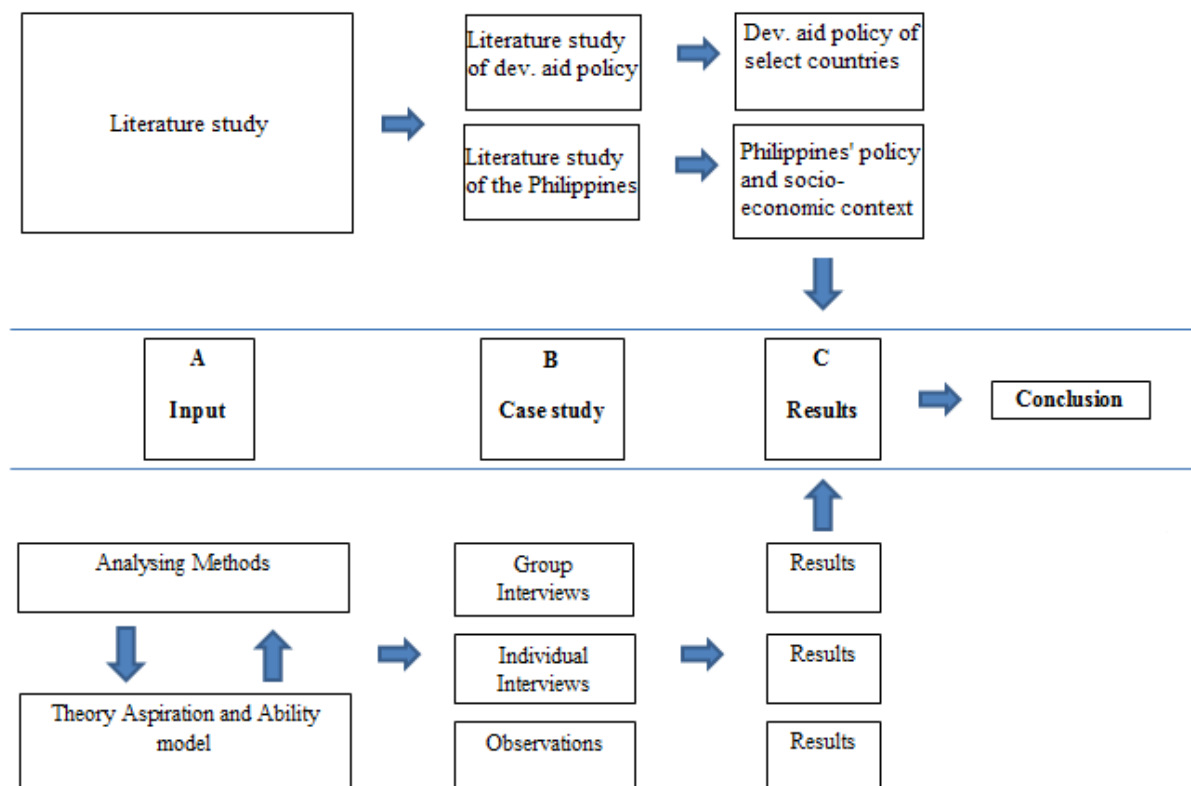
Literature study

Literature study of dev. aid policy

Dev. aid policy of select countries

Literature study of the Philippines

Philippines' policy and socio-economic context

A

Input

B

Case study

C

Results

Conclusion

Analysing Methods

Theory Aspiration and Ability model

Group Interviews

Individual Interviews

Observations

Results

Results

Results